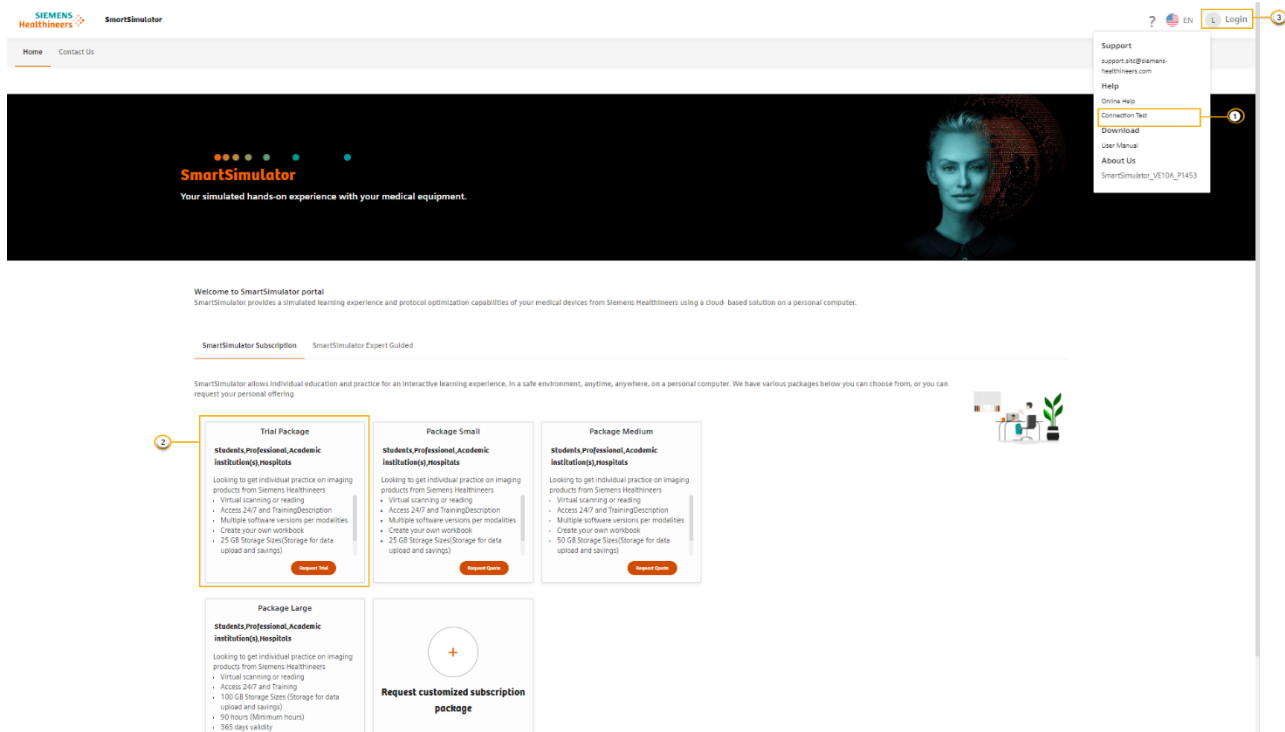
SIEMENS Healthineers SmartSimulator

? EN L Login 3

Home Contact Us

Support
support.sitc@siemens-healthineers.com
Help
Online Help
Connection Test 1
Download
User Manual
About Us
SmartSimulator_VE10A_P1453

SmartSimulator
Your simulated hands-on experience with your medical equipment.

Welcome to SmartSimulator portal
SmartSimulator provides a simulated learning experience and protocol optimization capabilities of your medical devices from Siemens Healthineers using a cloud- based solution on a personal computer.

SmartSimulator Subscription SmartSimulator Expert Guided

SmartSimulator allows individual education and practice for an interactive learning experience, in a safe environment, anytime, anywhere, on a personal computer. We have various packages below you can choose from, or you can request your personal offering

2

Trial Package
Students,Professional,Academic institution(s),Hospitals
Looking to get individual practice on imaging products from Siemens Healthineers
• Virtual scanning or reading
• Access 24/7 and TrainingDescription
• Multiple software versions per modalities
• Create your own workbook
• 25 GB Storage Sizes(Storage for data upload and savings)
Request Trial

Package Small
Students,Professional,Academic institution(s),Hospitals
Looking to get individual practice on imaging products from Siemens Healthineers
• Virtual scanning or reading
• Access 24/7 and TrainingDescription
• Multiple software versions per modalities
• Create your own workbook
• 25 GB Storage Sizes(Storage for data upload and savings)
Request Quote

Package Medium
Students,Professional,Academic institution(s),Hospitals
Looking to get individual practice on imaging products from Siemens Healthineers
• Virtual scanning or reading
• Access 24/7 and TrainingDescription
• Multiple software versions per modalities
• Create your own workbook
• 50 GB Storage Sizes(Storage for data upload and savings)
Request Quote

Package Large
Students,Professional,Academic institution(s),Hospitals
Looking to get individual practice on imaging products from Siemens Healthineers
• Virtual scanning or reading
• Access 24/7 and Training
• 100 GB Storage Sizes (Storage for data upload and savings)
• 90 hours (Minimum hours)
• 365 days validity

+
Request customized subscription package